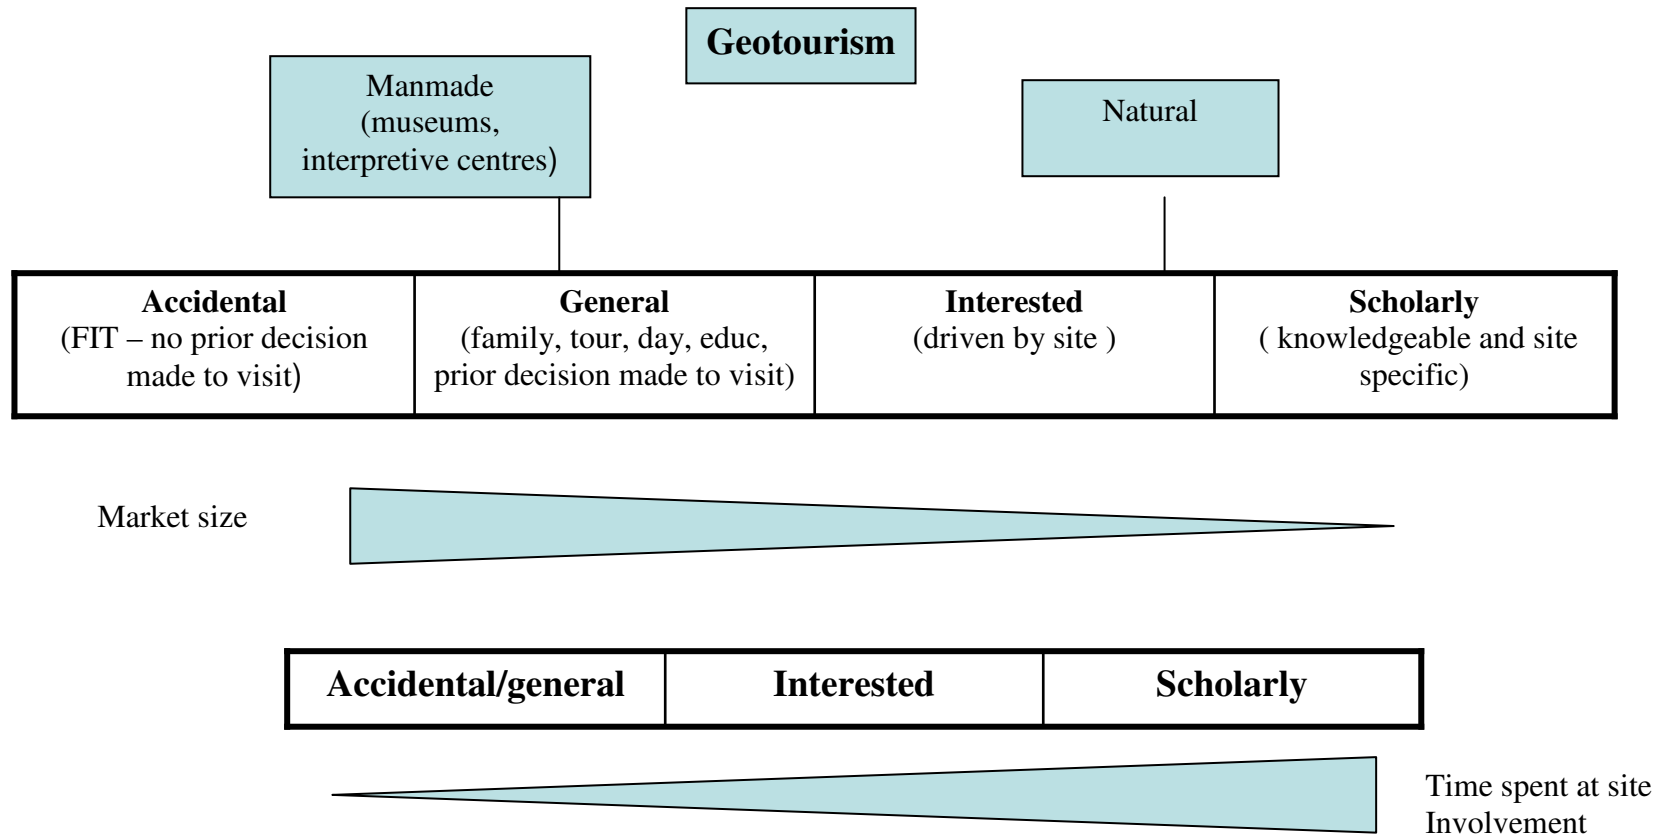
Geotourism

Manmade (museums, interpretive centres)

Natural

| Accidental (FIT – no prior decision made to visit) | General (family, tour, day, educ, prior decision made to visit) | Interested (driven by site ) | Scholarly ( knowledgeable and site specific) |
|---|---|---|---|

Market size

| Accidental/general | Interested | Scholarly |
|---|---|---|

Time spent at site
Involvement